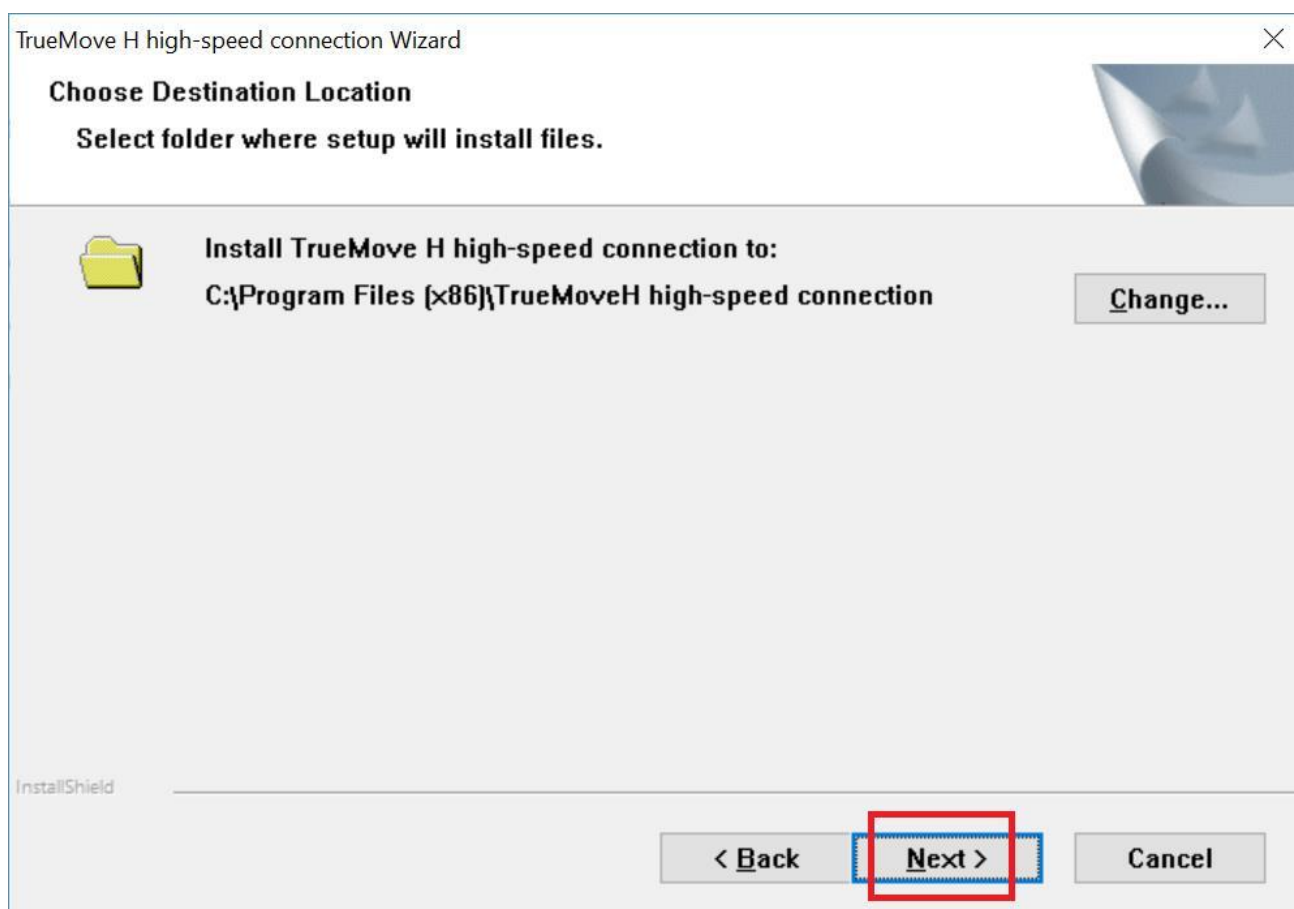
TrueMove H high-speed connection Wizard

×

Choose Destination Location

Select folder where setup will install files.

Install TrueMove H high-speed connection to:

C:\Program Files (x86)\TrueMoveH high-speed connection

Change...

InstallShield

< Back

Next >

Cancel